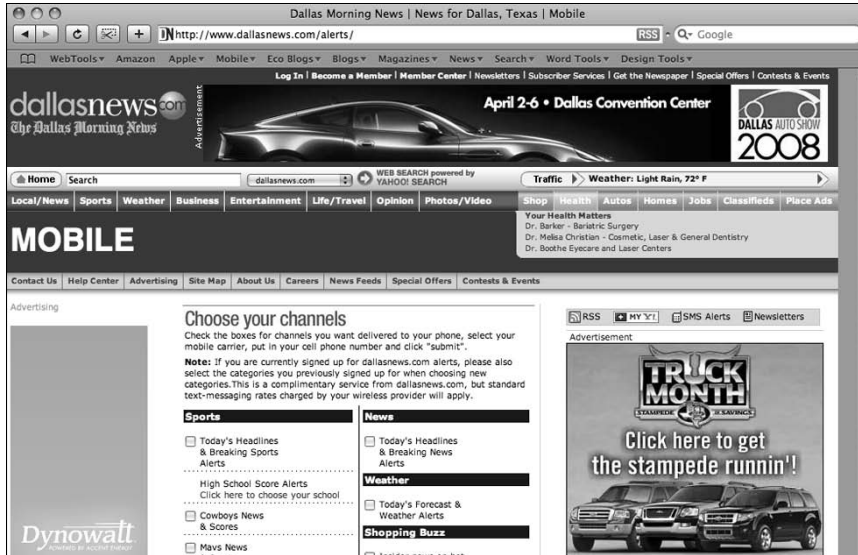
Dallas Morning News | News for Dallas, Texas | Mobile

http://www.dallasnews.com/alerts/

RSS Google

WebTools Amazon Apple Mobile Eco Blogs Blogs Magazines News Search Word Tools Design Tools

Log In | Become a Member | Member Center | Newsletters | Subscriber Services | Get the Newspaper | Special Offers | Contests & Events

dallasnews.com
The Dallas Morning News

Advertisement

April 2-6 • Dallas Convention Center

DALLAS AUTO SHOW 2008

Home Search dallasnews.com WEB SEARCH powered by YAHOO! SEARCH

Traffic Weather: Light Rain, 72° F

Local/News Sports Weather Business Entertainment Life/Travel Opinion Photos/Video Shop Health Autos Homes Jobs Classifieds Place Ads

Your Health Matters
Dr. Barker - Bariatric Surgery
Dr. Melisa Christian - Cosmetic, Laser & General Dentistry
Dr. Boothe Eyecare and Laser Centers

MOBILE

Contact Us Help Center Advertising Site Map About Us Careers News Feeds Special Offers Contests & Events

Advertising

Choose your channels

Check the boxes for channels you want delivered to your phone, select your mobile carrier, put in your cell phone number and click "submit".

Note: If you are currently signed up for dallasnews.com alerts, please also select the categories you previously signed up for when choosing new categories. This is a complimentary service from dallasnews.com, but standard text-messaging rates charged by your wireless provider will apply.

Sports

Today's Headlines & Breaking Sports Alerts

High School Score Alerts
Click here to choose your school

Cowboys News & Scores

Mavs News

News

Today's Headlines & Breaking News Alerts

Weather

Today's Forecast & Weather Alerts

Shopping Buzz

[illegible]

RSS MY Y! SMS Alerts Newsletters

Advertisement

TRUCK MONTH
STAMPEDE $ SAVINGS

Click here to get the stampede runnin'!

Dynowatt
POWERED BY ACCENT ENERGY